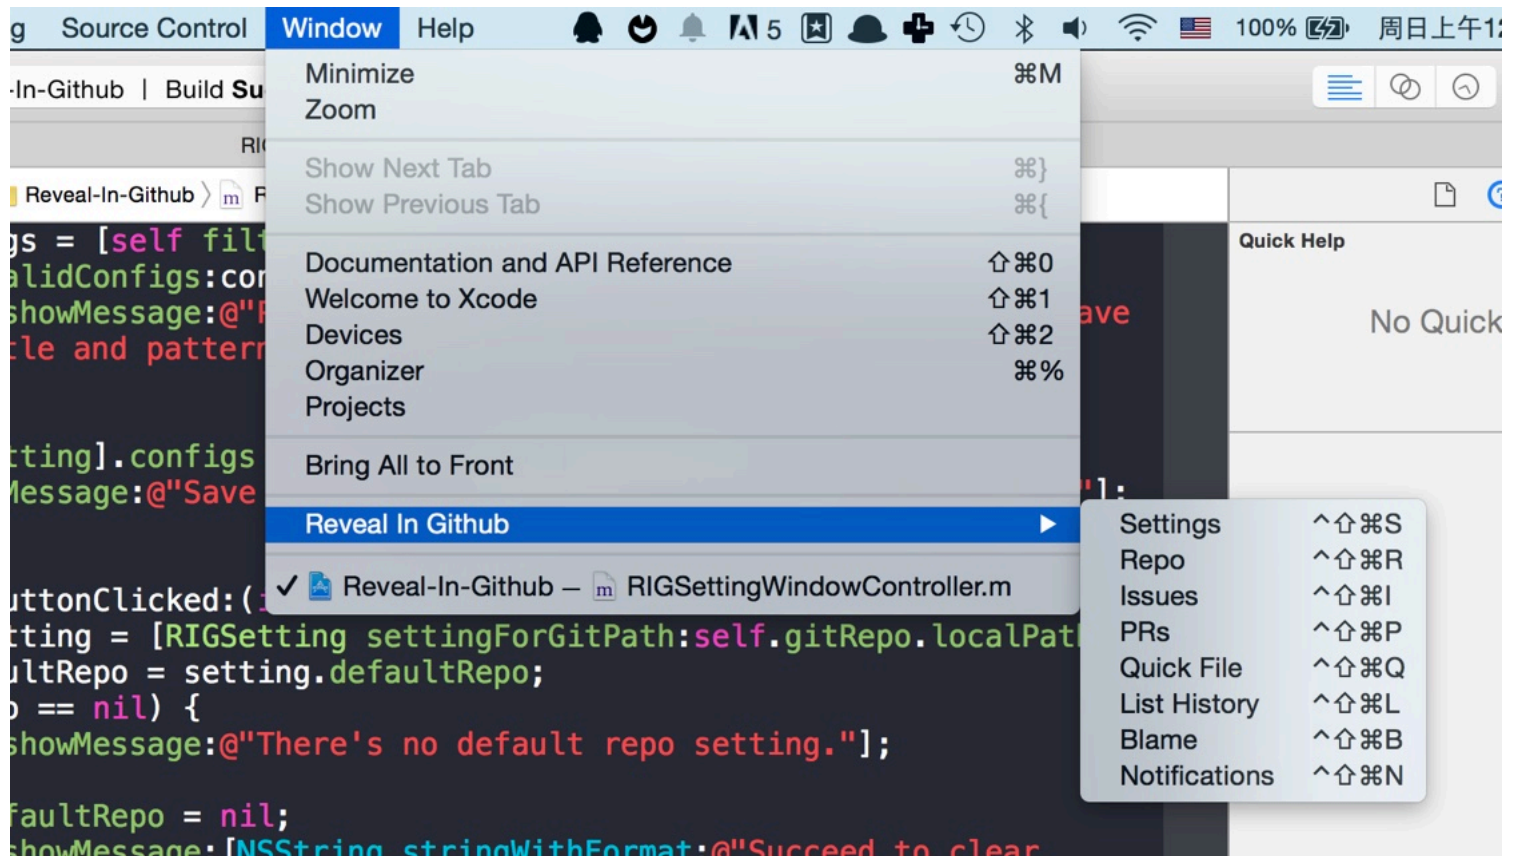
g Source Control Window Help 5 100% 周日上午1

-In-Github | Build Su

RI

Reveal-In-Github 〉 m R

Minimize ⌘M
Zoom

Show Next Tab ⌘}
Show Previous Tab ⌘{

Documentation and API Reference ⇧⌘0
Welcome to Xcode ⇧⌘1
Devices ⇧⌘2
Organizer ⌘%
Projects

Bring All to Front

Reveal In Github ▶

✓ Reveal-In-Github — m RIGSettingWindowController.m

Settings ^⇧⌘S
Repo ^⇧⌘R
Issues ^⇧⌘I
PRs ^⇧⌘P
Quick File ^⇧⌘Q
List History ^⇧⌘L
Blame ^⇧⌘B
Notifications ^⇧⌘N

Quick Help

No Quick

gs = [self fil
alidConfigs:co
showMessage:@"
tle and pattern
ave

tting].configs
Message:@"Save
"];

uttonClicked:(
tting = [RIGSetting settingForGitPath:self.gitRepo.localPat
ultRepo = setting.defaultRepo;
o == nil) {
showMessage:@"There's no default repo setting."];

faultRepo = nil;
howMessage:[NSString stringWithFormat:@"Succeed to clear